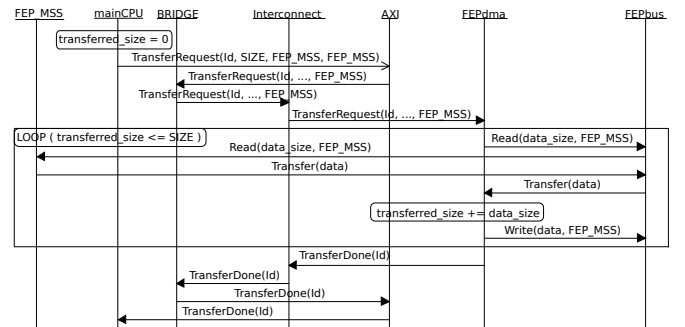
FEP_MSS mainCPU BRIDGE Interconnect AXI FEPdma FEPbus

transferred_size = 0

TransferRequest(Id, SIZE, FEP_MSS, FEP_MSS)

TransferRequest(Id, ..., FEP_MSS)

TransferRequest(Id, ..., FEP_MSS)

TransferRequest(Id, ..., FEP_MSS)

LOOP ( transferred_size <= SIZE )

Read(data_size, FEP_MSS)

Read(data_size, FEP_MSS)

Transfer(data)

Transfer(data)

transferred_size += data_size

Write(data, FEP_MSS)

TransferDone(Id)

TransferDone(Id)

TransferDone(Id)

TransferDone(Id)